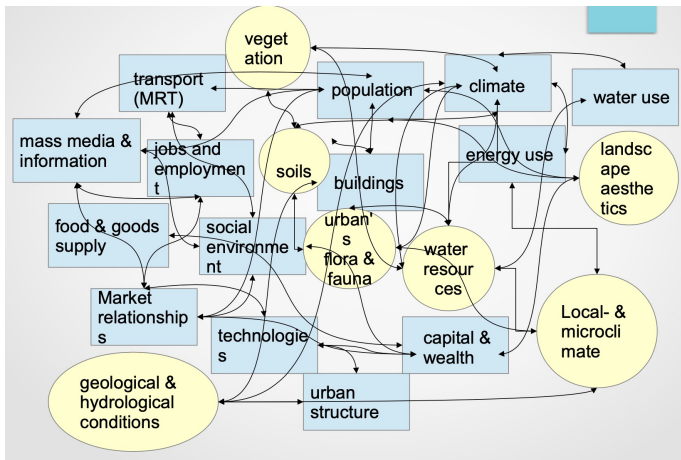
veget ation

transport (MRT)

population

climate

water use

mass media & information

jobs and employment

soils

buildings

energy use

landscape aesthetics

food & goods supply

social environment

urban's flora & fauna

water resources

Market relationships

technologies

capital & wealth

Local- & microclimate

geological & hydrological conditions

urban structure